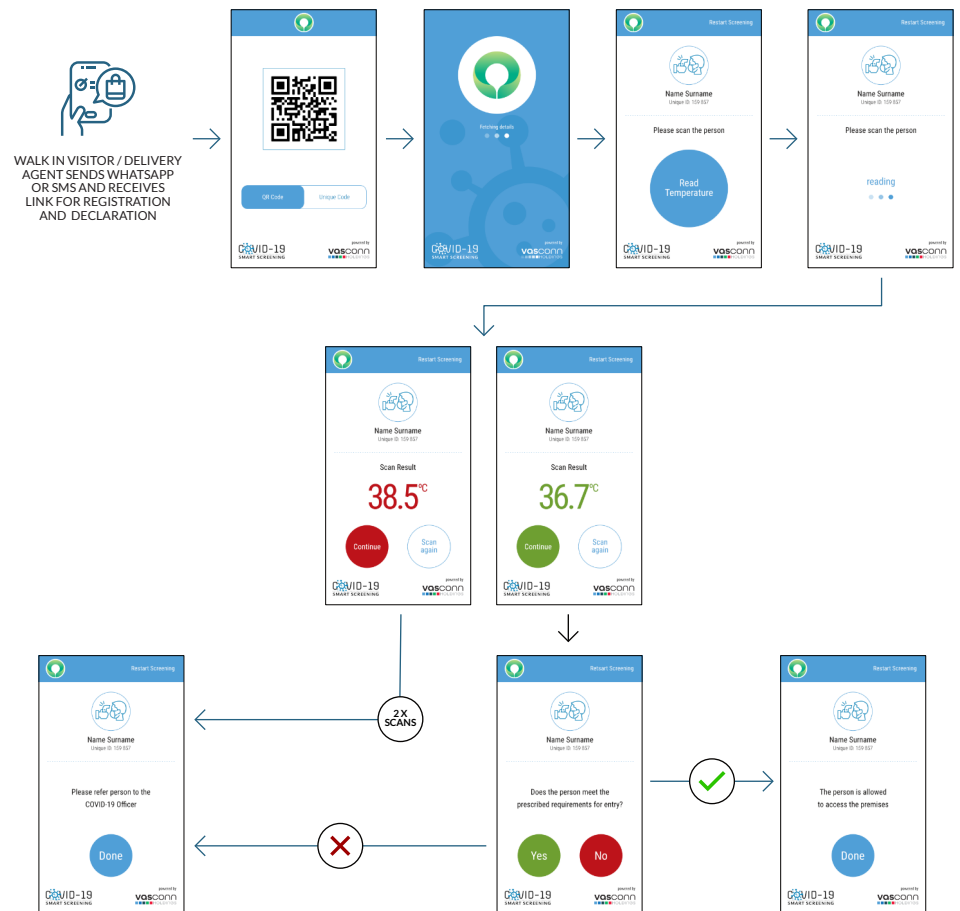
WALK IN VISITOR / DELIVERY AGENT SENDS WHATSAPP OR SMS AND RECEIVES LINK FOR REGISTRATION AND DECLARATION

QR Code
Unique Code
COVID-19 SMART SCREENING
powered by vasconn

Fetching details
COVID-19 SMART SCREENING
powered by vasconn

Restart Screening
Name Surname
Unique ID: 159 857
Please scan the person
Read Temperature
COVID-19 SMART SCREENING
powered by vasconn

Restart Screening
Name Surname
Unique ID: 159 857
Please scan the person
reading
COVID-19 SMART SCREENING
powered by vasconn

Restart Screening
Name Surname
Unique ID: 159 857
Scan Result
38.5°C
Continue
Scan again
COVID-19 SMART SCREENING
powered by vasconn

Restart Screening
Name Surname
Unique ID: 159 857
Scan Result
36.7°C
Continue
Scan again
COVID-19 SMART SCREENING
powered by vasconn

2 X SCANS

Restart Screening
Name Surname
Unique ID: 159 857
Please refer person to the COVID-19 Officer
Done
COVID-19 SMART SCREENING
powered by vasconn

Restart Screening
Name Surname
Unique ID: 159 857
Does the person meet the prescribed requirements for entry?
Yes
No
COVID-19 SMART SCREENING
powered by vasconn

Restart Screening
Name Surname
Unique ID: 159 857
The person is allowed to access the premises
Done
COVID-19 SMART SCREENING
powered by vasconn